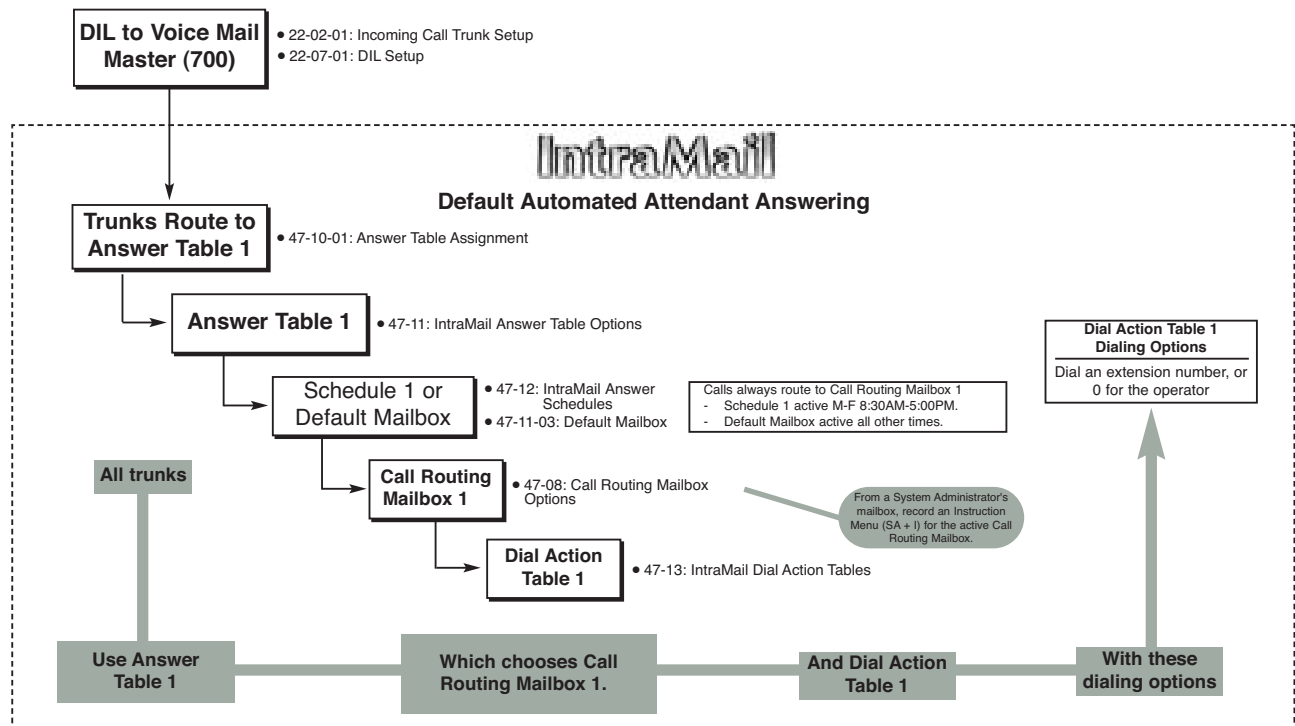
DIL to Voice Mail Master (700)

• 22-02-01: Incoming Call Trunk Setup
• 22-07-01: DIL Setup

IntraMail

Default Automated Attendant Answering

Trunks Route to Answer Table 1

• 47-10-01: Answer Table Assignment

Answer Table 1

• 47-11: IntraMail Answer Table Options

Dial Action Table 1 Dialing Options

Dial an extension number, or 0 for the operator

Schedule 1 or Default Mailbox

• 47-12: IntraMail Answer Schedules
• 47-11-03: Default Mailbox

Calls always route to Call Routing Mailbox 1
- Schedule 1 active M-F 8:30AM-5:00PM.
- Default Mailbox active all other times.

All trunks

Call Routing Mailbox 1

• 47-08: Call Routing Mailbox Options

From a System Administrator's mailbox, record an Instruction Menu (SA + I) for the active Call Routing Mailbox.

Dial Action Table 1

• 47-13: IntraMail Dial Action Tables

Use Answer Table 1

Which chooses Call Routing Mailbox 1.

And Dial Action Table 1

With these dialing options